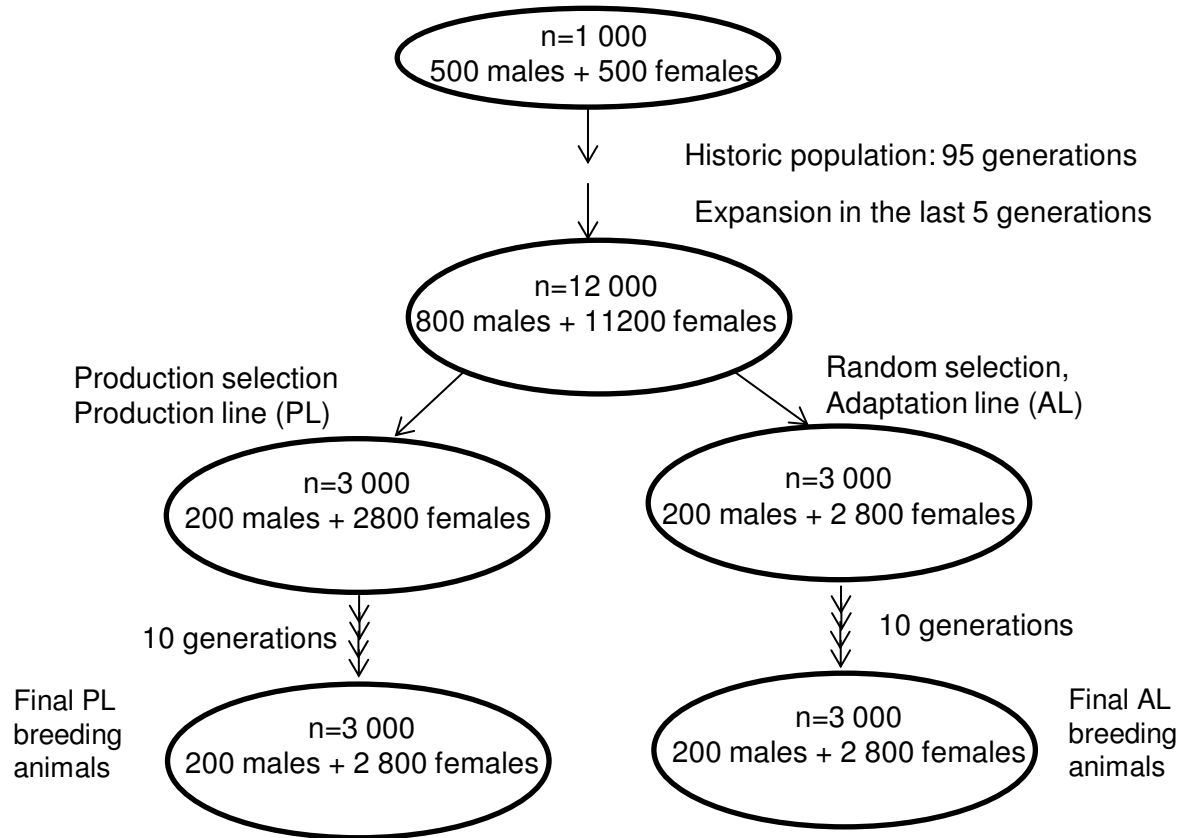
n=1 000
500 males + 500 females

Historic population: 95 generations

Expansion in the last 5 generations

n=12 000
800 males + 11200 females

Production selection
Production line (PL)

Random selection,
Adaptation line (AL)

n=3 000
200 males + 2800 females

n=3 000
200 males + 2 800 females

10 generations

10 generations

Final PL breeding animals

n=3 000
200 males + 2 800 females

n=3 000
200 males + 2 800 females

Final AL breeding animals